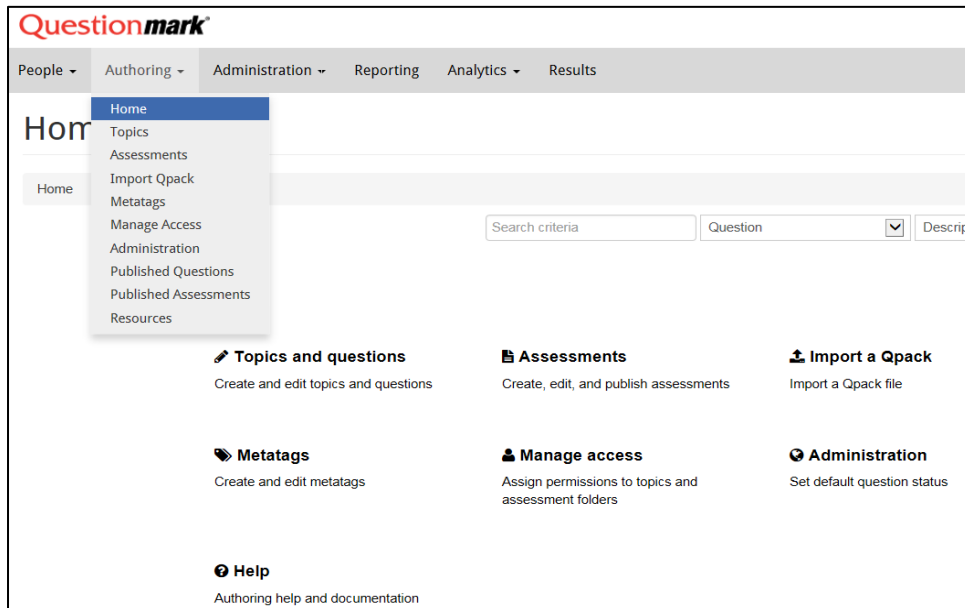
Questionmark®

People ▾ Authoring ▾ Administration ▾ Reporting Analytics ▾ Results

Home
Topics
Assessments
Import Qpack
Metatags
Manage Access
Administration
Published Questions
Published Assessments
Resources

Hom

Home

Search criteria | Question | Descrip

Topics and questions
Create and edit topics and questions

Assessments
Create, edit, and publish assessments

Import a Qpack
Import a Qpack file

Metatags
Create and edit metatags

Manage access
Assign permissions to topics and assessment folders

Administration
Set default question status

Help
Authoring help and documentation